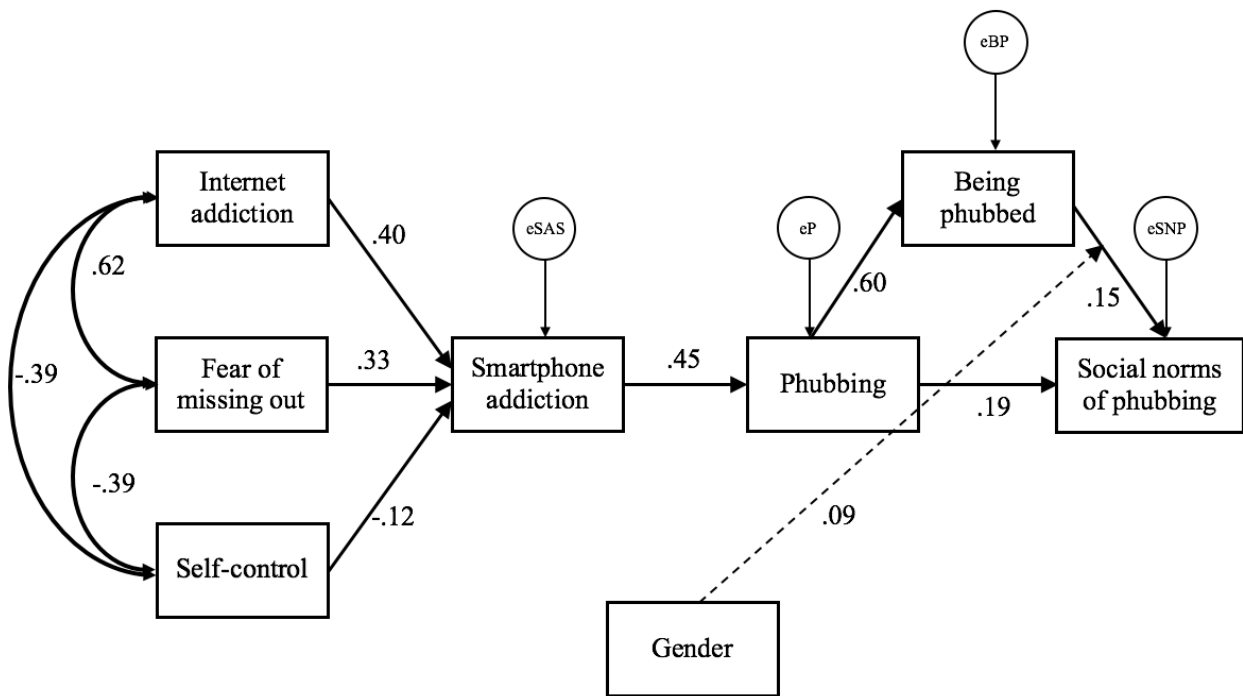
eBP

Internet addiction

Being phubbed

eSAS

eP

eSNP

.40

.62

.60

.15

-.39

Fear of missing out

.33

Smartphone addiction

.45

Phubbing

Social norms of phubbing

.19

-.39

-.12

.09

Self-control

Gender